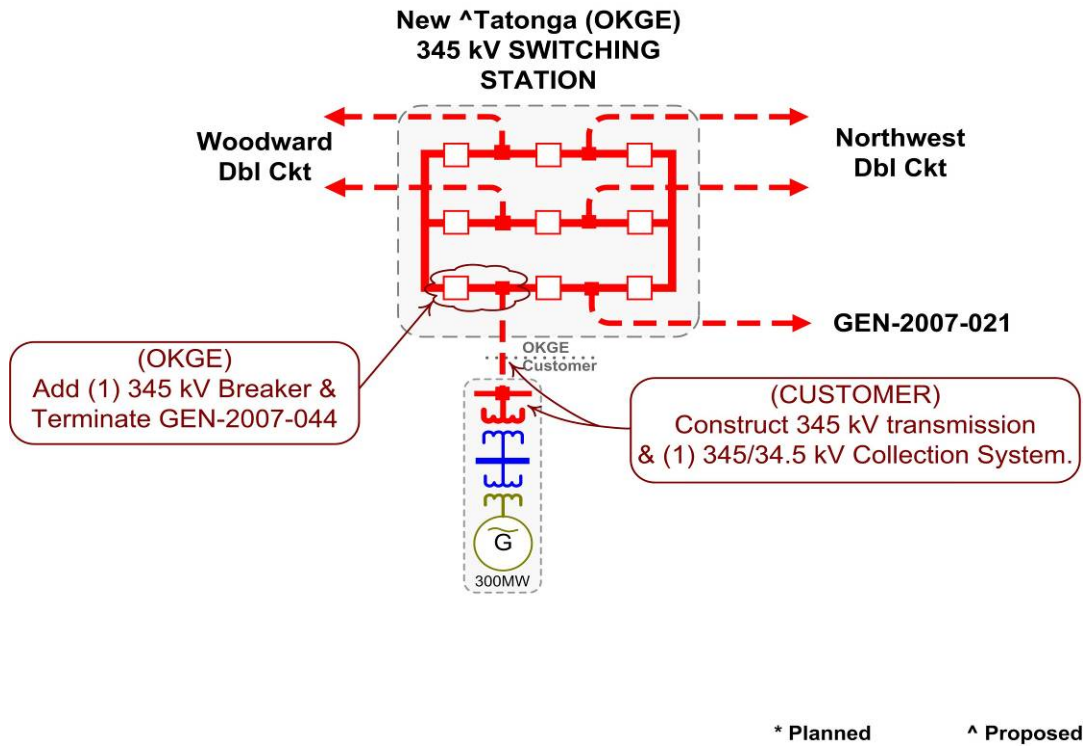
New ^Tatonga (OKGE)
345 kV SWITCHING
STATION

Woodward
Dbl Ckt

Northwest
Dbl Ckt

GEN-2007-021

(OKGE)
Add (1) 345 kV Breaker &
Terminate GEN-2007-044

OKGE
Customer

(CUSTOMER)
Construct 345 kV transmission
& (1) 345/34.5 kV Collection System.

G

300MW

* Planned

^ Proposed